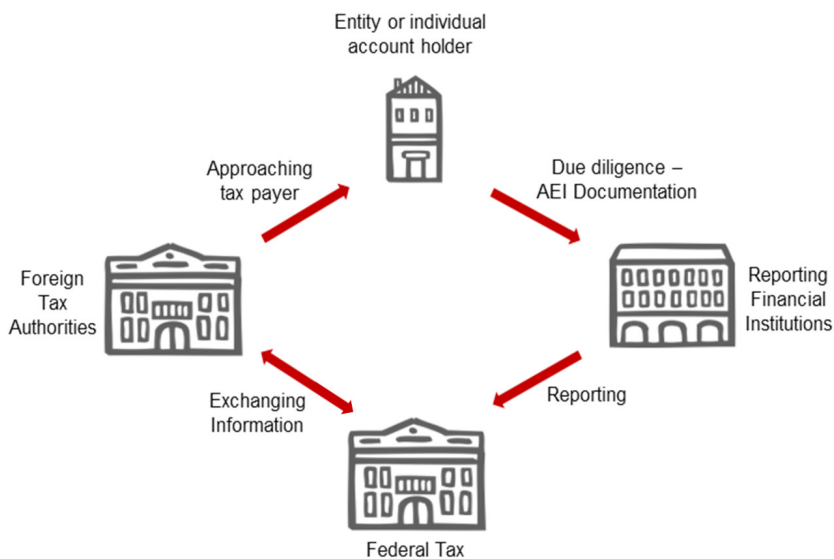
Entity or individual account holder

Approaching tax payer

Due diligence – AEI Documentation

Foreign Tax Authorities

Reporting Financial Institutions

Exchanging Information

Reporting

Federal Tax